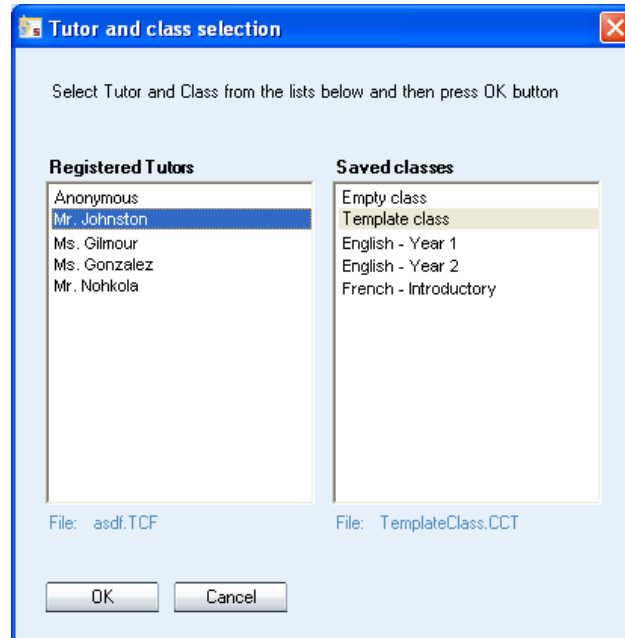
Tutor and class selection

Select Tutor and Class from the lists below and then press OK button

Registered Tutors

Anonymous
Mr. Johnston
Ms. Gilmour
Ms. Gonzalez
Mr. Nohkola

File: asdf.TCF

Saved classes

Empty class
Template class
English - Year 1
English - Year 2
French - Introductory

File: TemplateClass.CCT

OK

Cancel